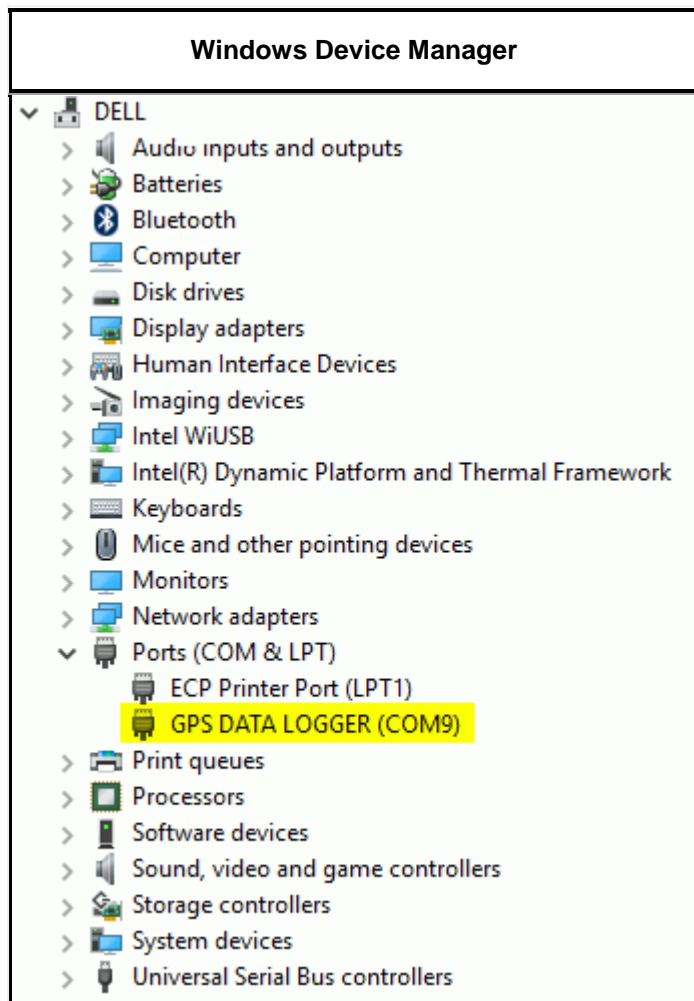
Windows Device Manager

DELL
Audio inputs and outputs
Batteries
Bluetooth
Computer
Disk drives
Display adapters
Human Interface Devices
Imaging devices
Intel WiUSB
Intel(R) Dynamic Platform and Thermal Framework
Keyboards
Mice and other pointing devices
Monitors
Network adapters
Ports (COM & LPT)
ECP Printer Port (LPT1)
GPS DATA LOGGER (COM9)
Print queues
Processors
Software devices
Sound, video and game controllers
Storage controllers
System devices
Universal Serial Bus controllers